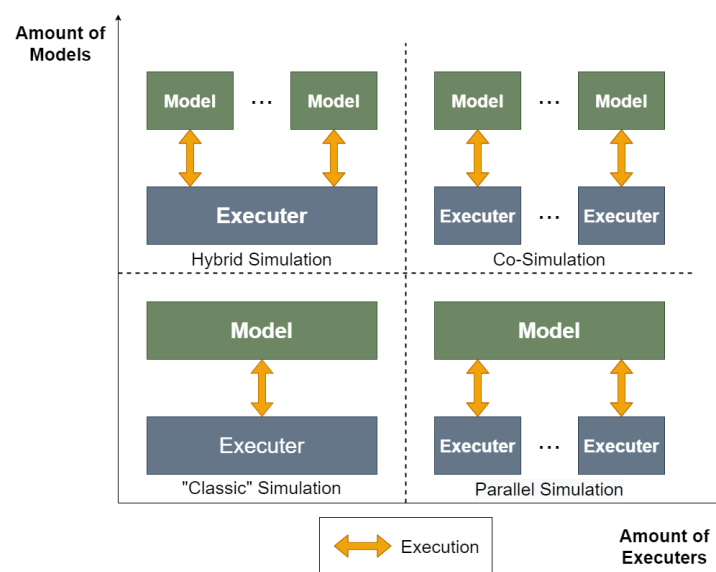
Amount of Models

Model ... Model

Executer

Hybrid Simulation

Model ... Model

Executer ... Executer

Co-Simulation

Model

Executer

"Classic" Simulation

Model

Executer ... Executer

Parallel Simulation

Execution

Amount of Executers